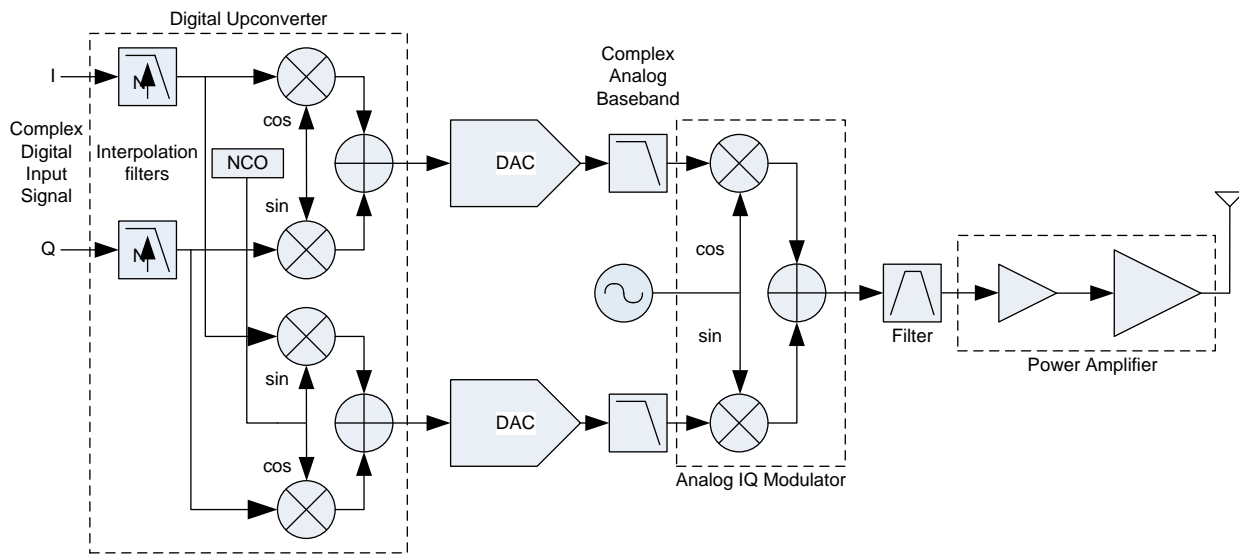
Digital Upconverter

I

Complex Digital Input Signal

Q

N

N

Interpolation filters

NCO

cos

sin

sin

cos

DAC

DAC

Complex Analog Baseband

cos

sin

Analog IQ Modulator

Filter

Power Amplifier